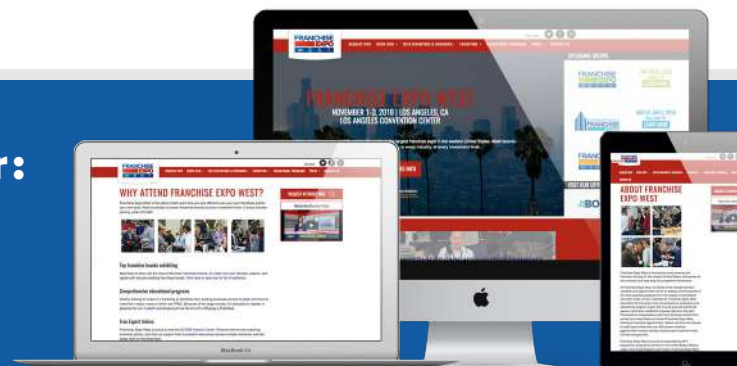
r:

FRANCHISE EXPO WEST

FRANCHISE EXPO WEST
NOVEMBER 1-3, 2018 | LOS ANGELES, CA
LOS ANGELES CONVENTION CENTER

UPCOMING SHOWS

FRANCHISE EXPO

WHY ATTEND FRANCHISE EXPO WEST?

Top franchise brands exhibiting

Comprehensive educational programs

Free Expert Advice

ABOUT FRANCHISE EXPO WEST

MacBook Air